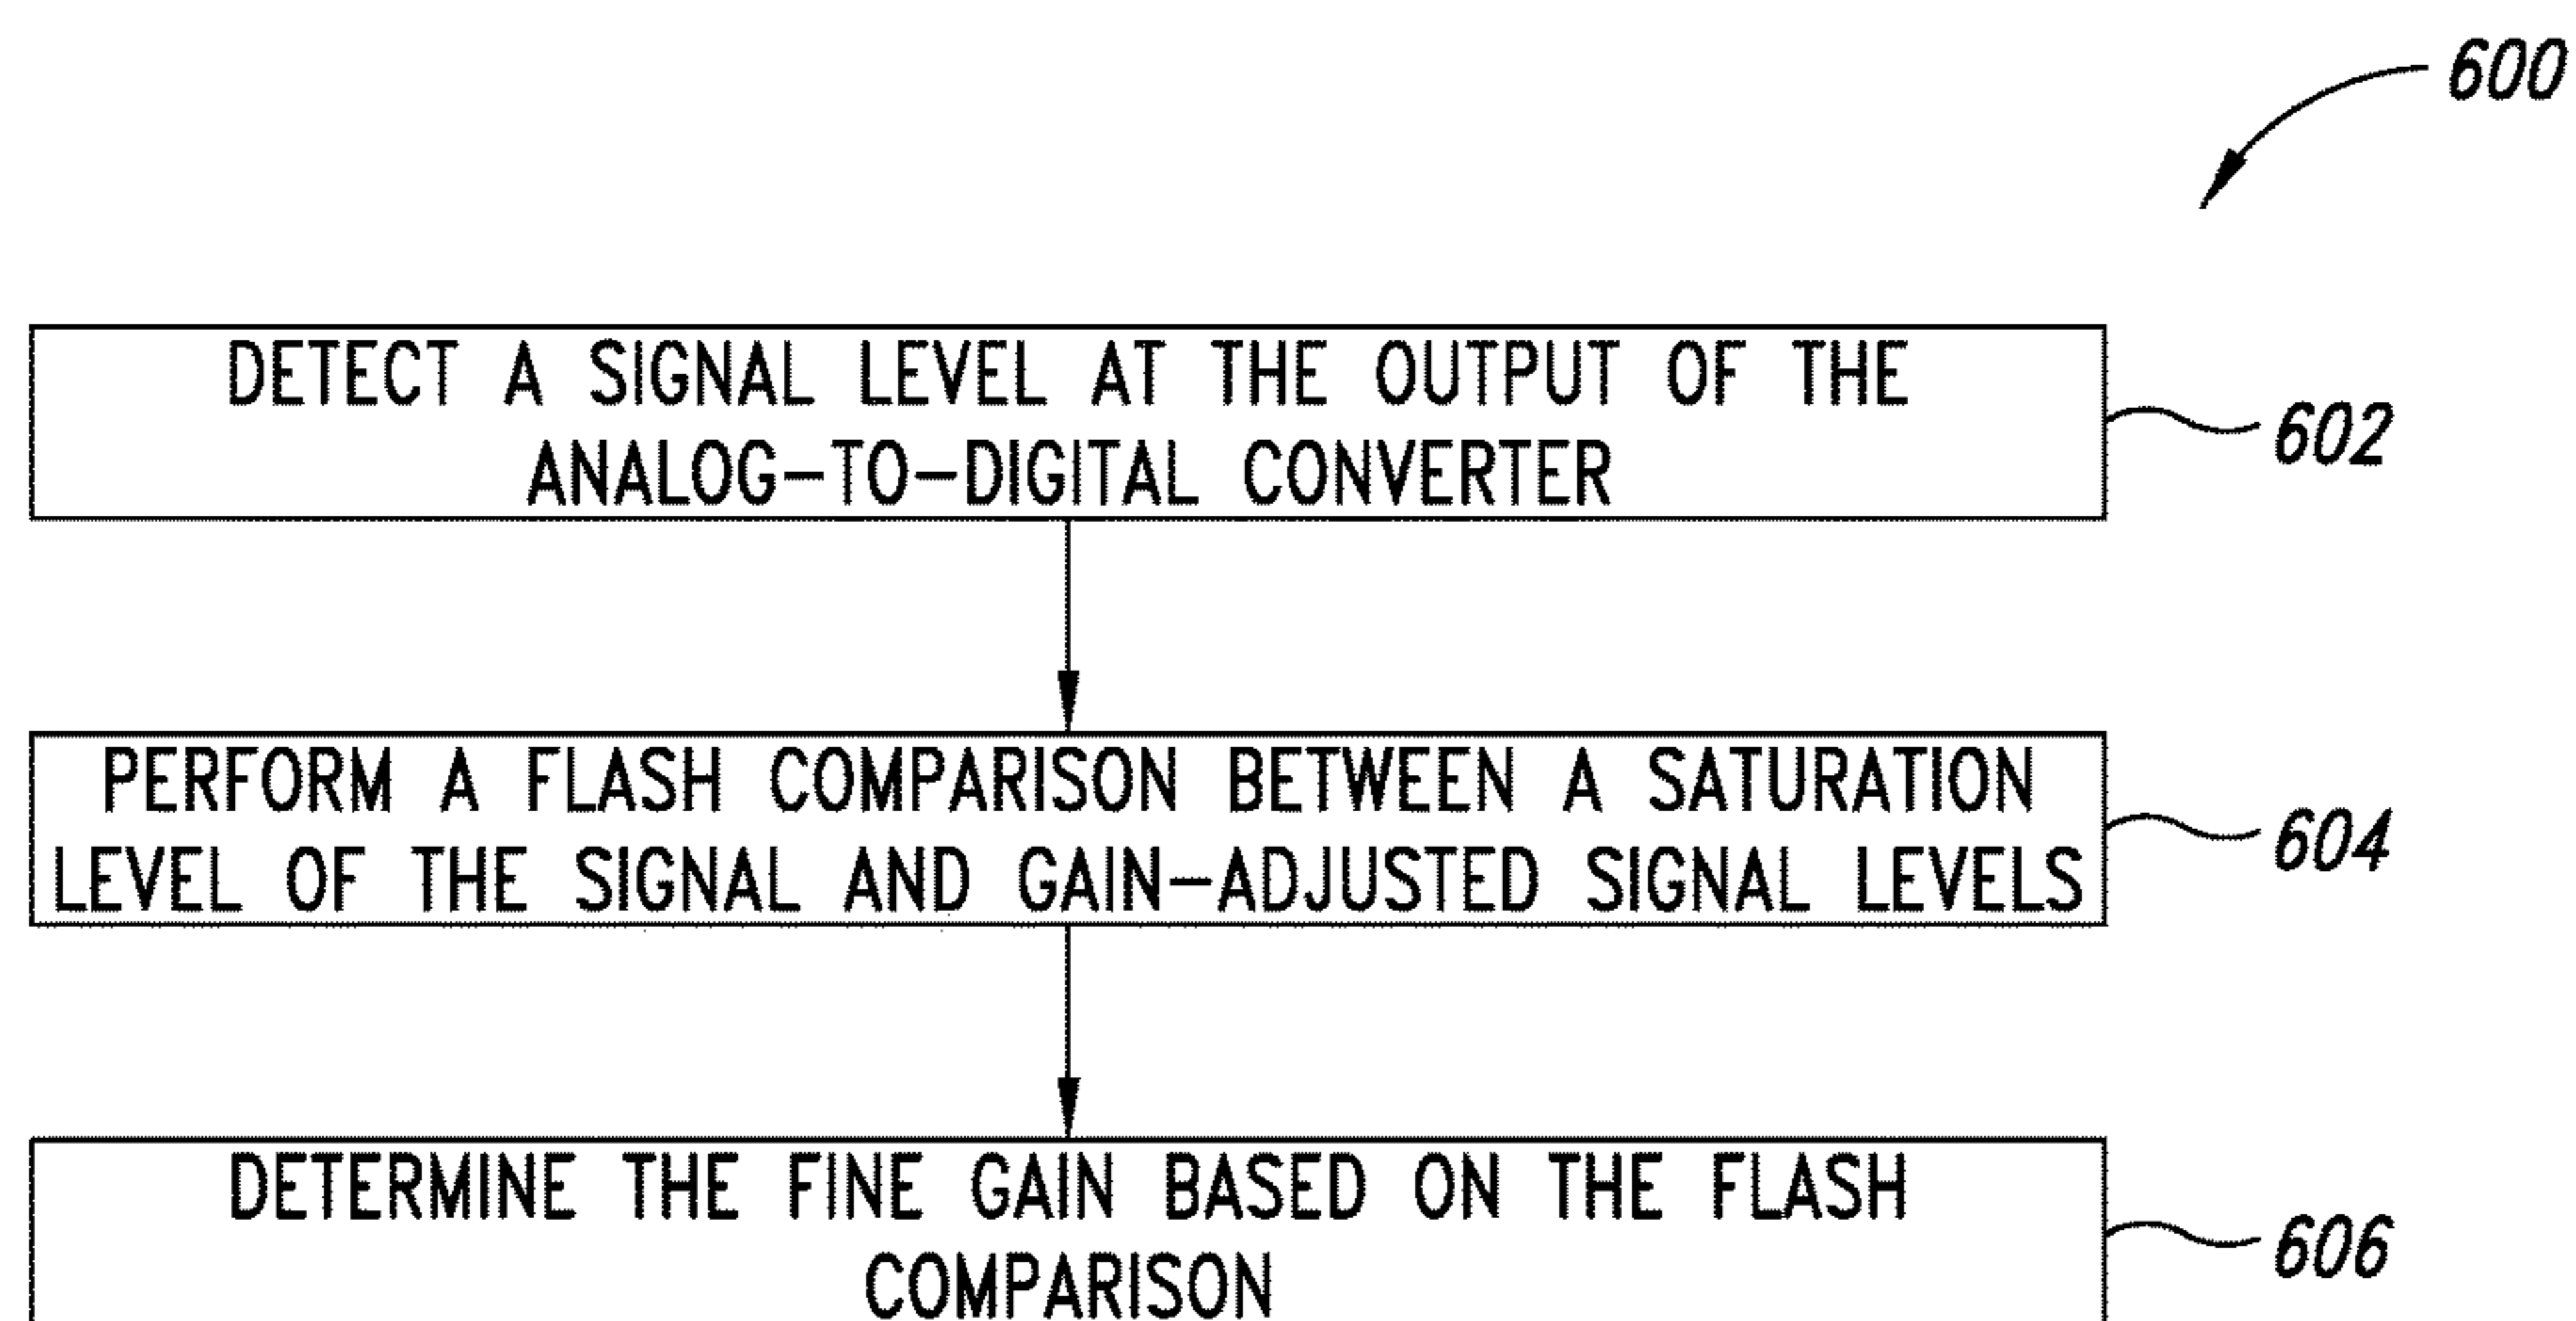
600

DETECT A SIGNAL LEVEL AT THE OUTPUT OF THE ANALOG-TO-DIGITAL CONVERTER

602

PERFORM A FLASH COMPARISON BETWEEN A SATURATION LEVEL OF THE SIGNAL AND GAIN-ADJUSTED SIGNAL LEVELS

604

DETERMINE THE FINE GAIN BASED ON THE FLASH COMPARISON

606